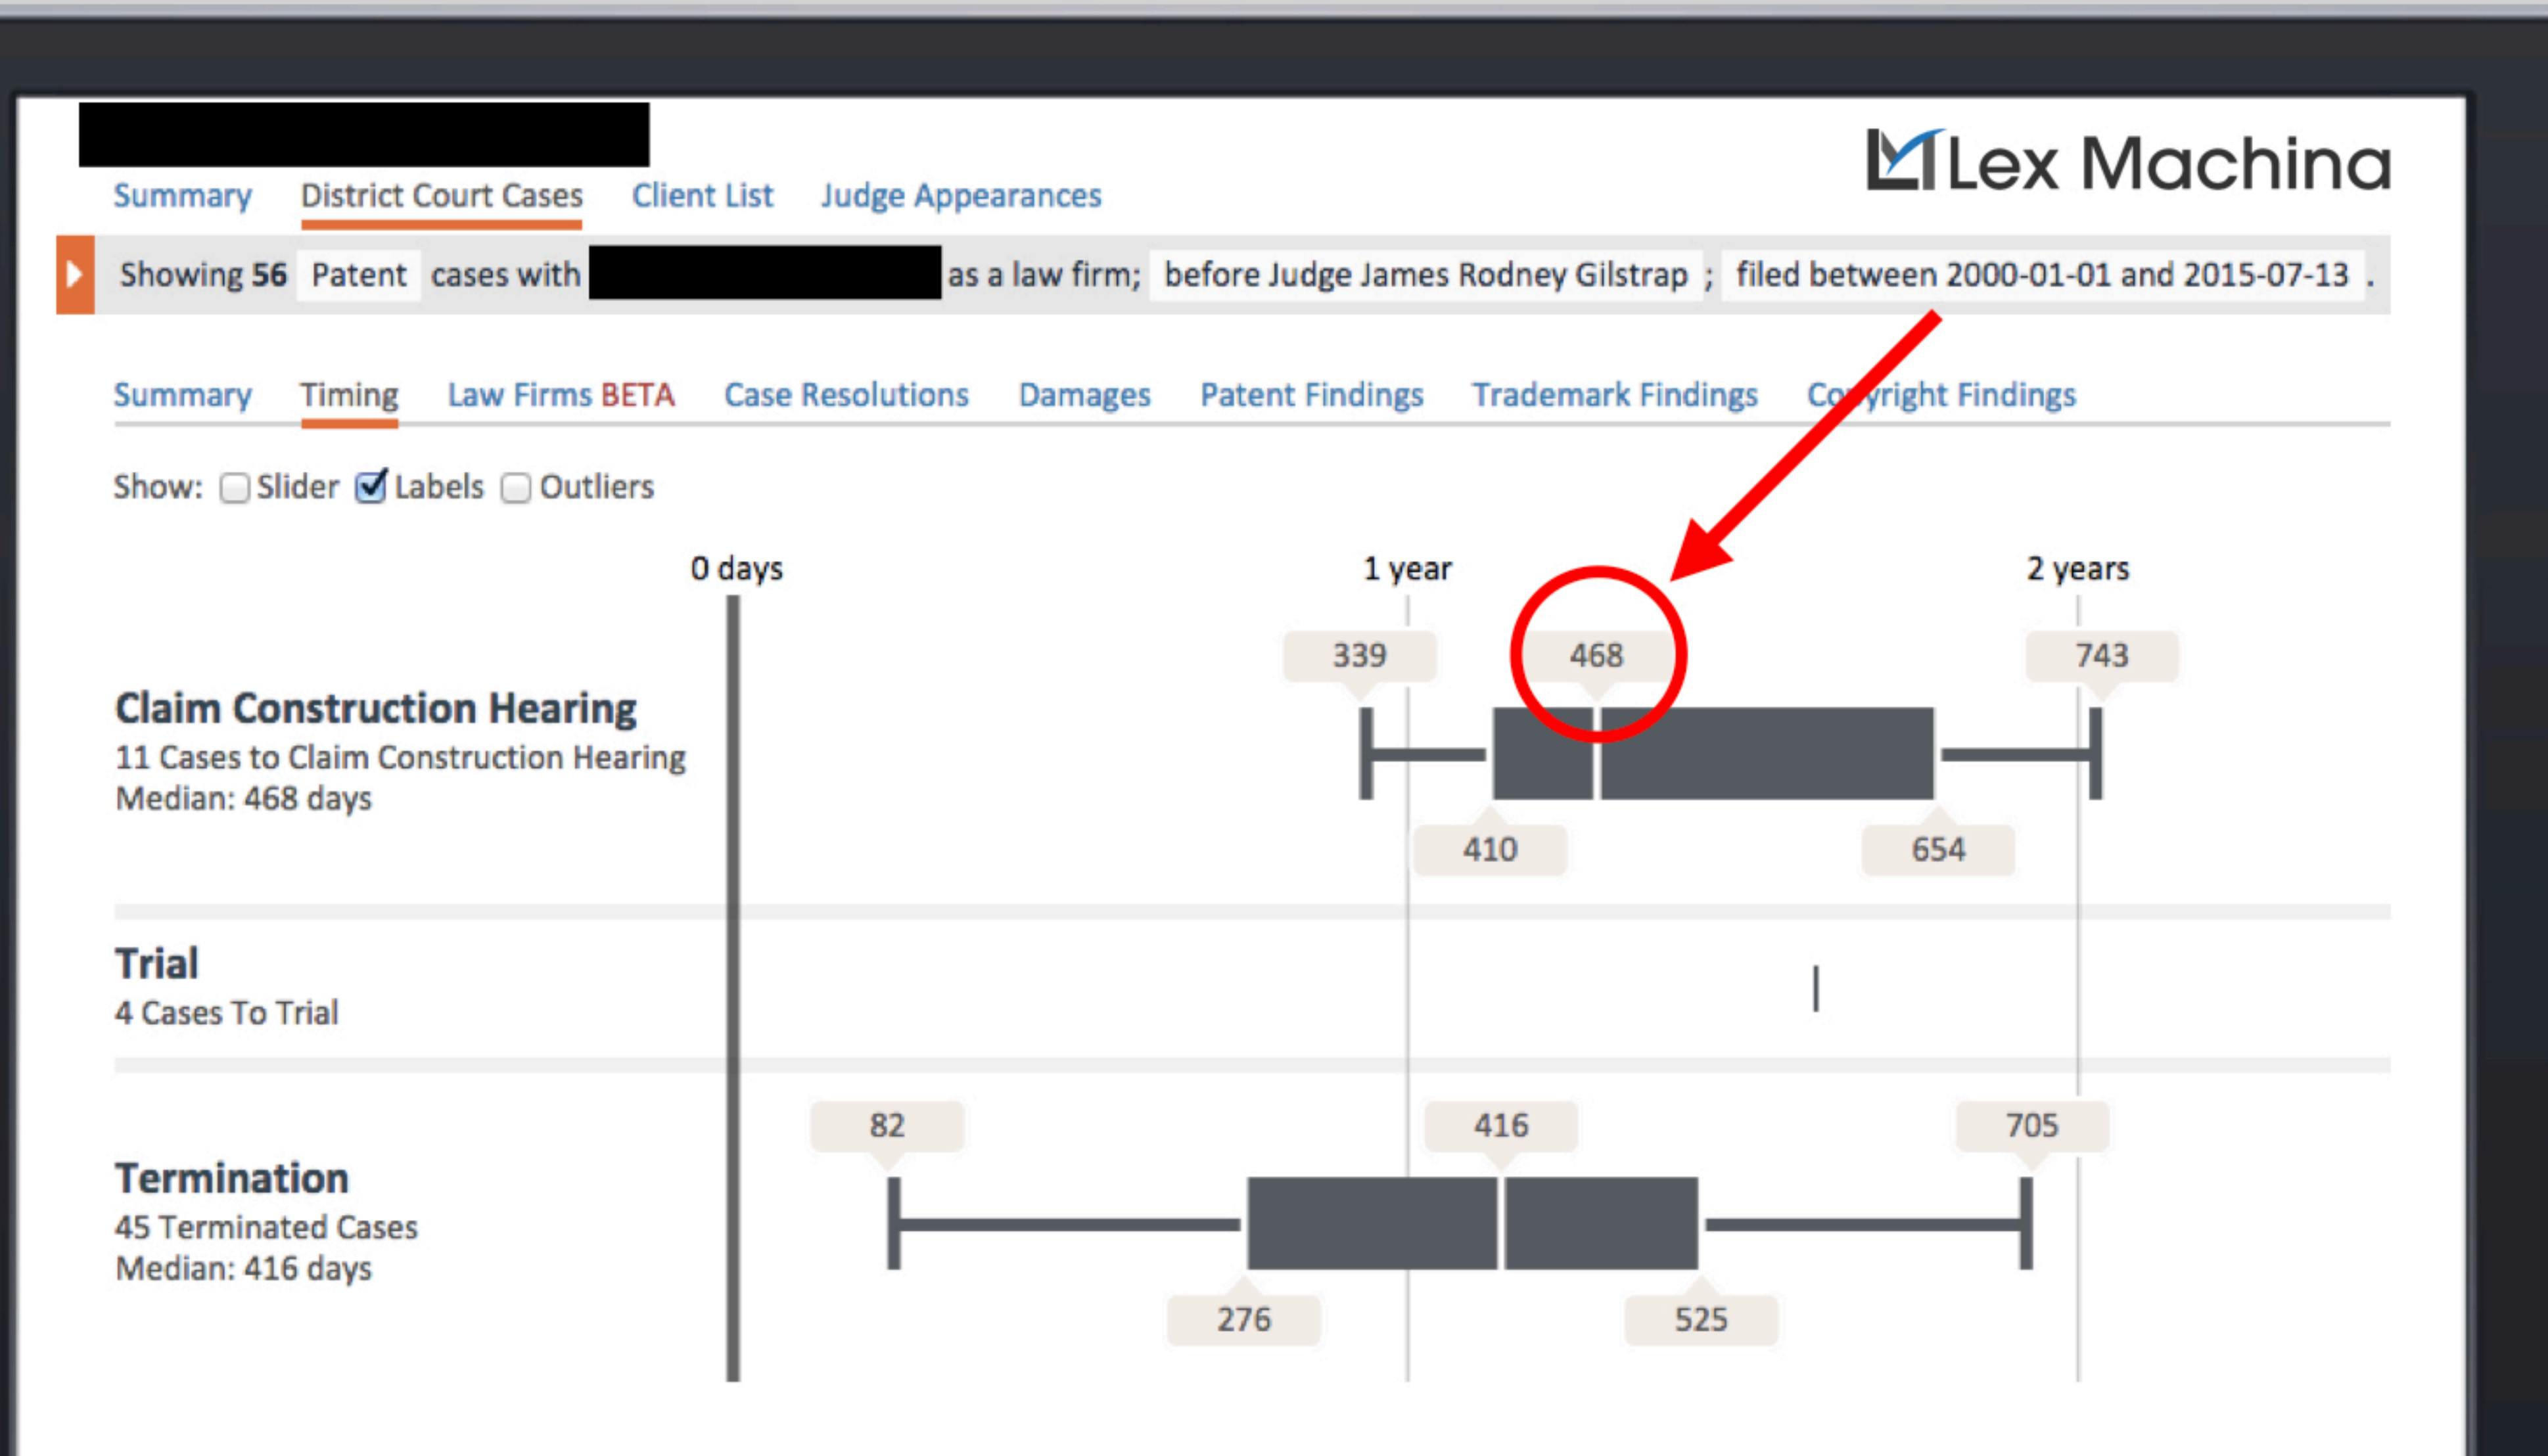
Lex Machina

Summary District Court Cases Client List Judge Appearances

Showing 56 Patent cases with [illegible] as a law firm; before Judge James Rodney Gilstrap ; filed between 2000-01-01 and 2015-07-13 .

Summary Timing Law Firms BETA Case Resolutions Damages Patent Findings Trademark Findings Copyright Findings

Show: Slider Labels Outliers

0 days 1 year 2 years

Claim Construction Hearing
11 Cases to Claim Construction Hearing
Median: 468 days

339 468 743
410 654

Trial
4 Cases To Trial

Termination
45 Terminated Cases
Median: 416 days

82 416 705
276 525